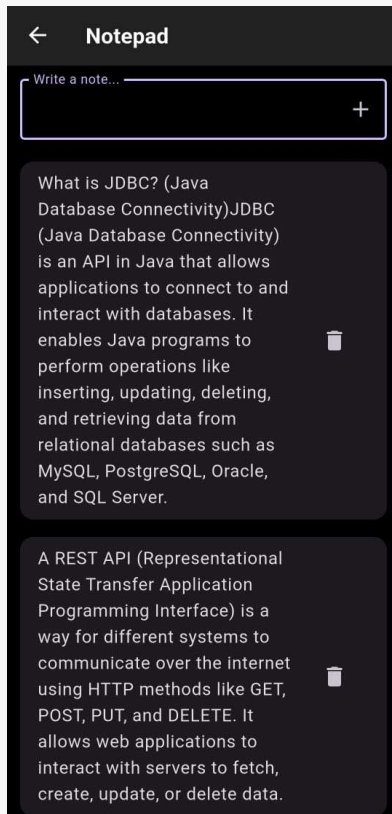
← Notepad

Write a note...

+

What is JDBC? (Java Database Connectivity)JDBC (Java Database Connectivity) is an API in Java that allows applications to connect to and interact with databases. It enables Java programs to perform operations like inserting, updating, deleting, and retrieving data from relational databases such as MySQL, PostgreSQL, Oracle, and SQL Server.

A REST API (Representational State Transfer Application Programming Interface) is a way for different systems to communicate over the internet using HTTP methods like GET, POST, PUT, and DELETE. It allows web applications to interact with servers to fetch, create, update, or delete data.